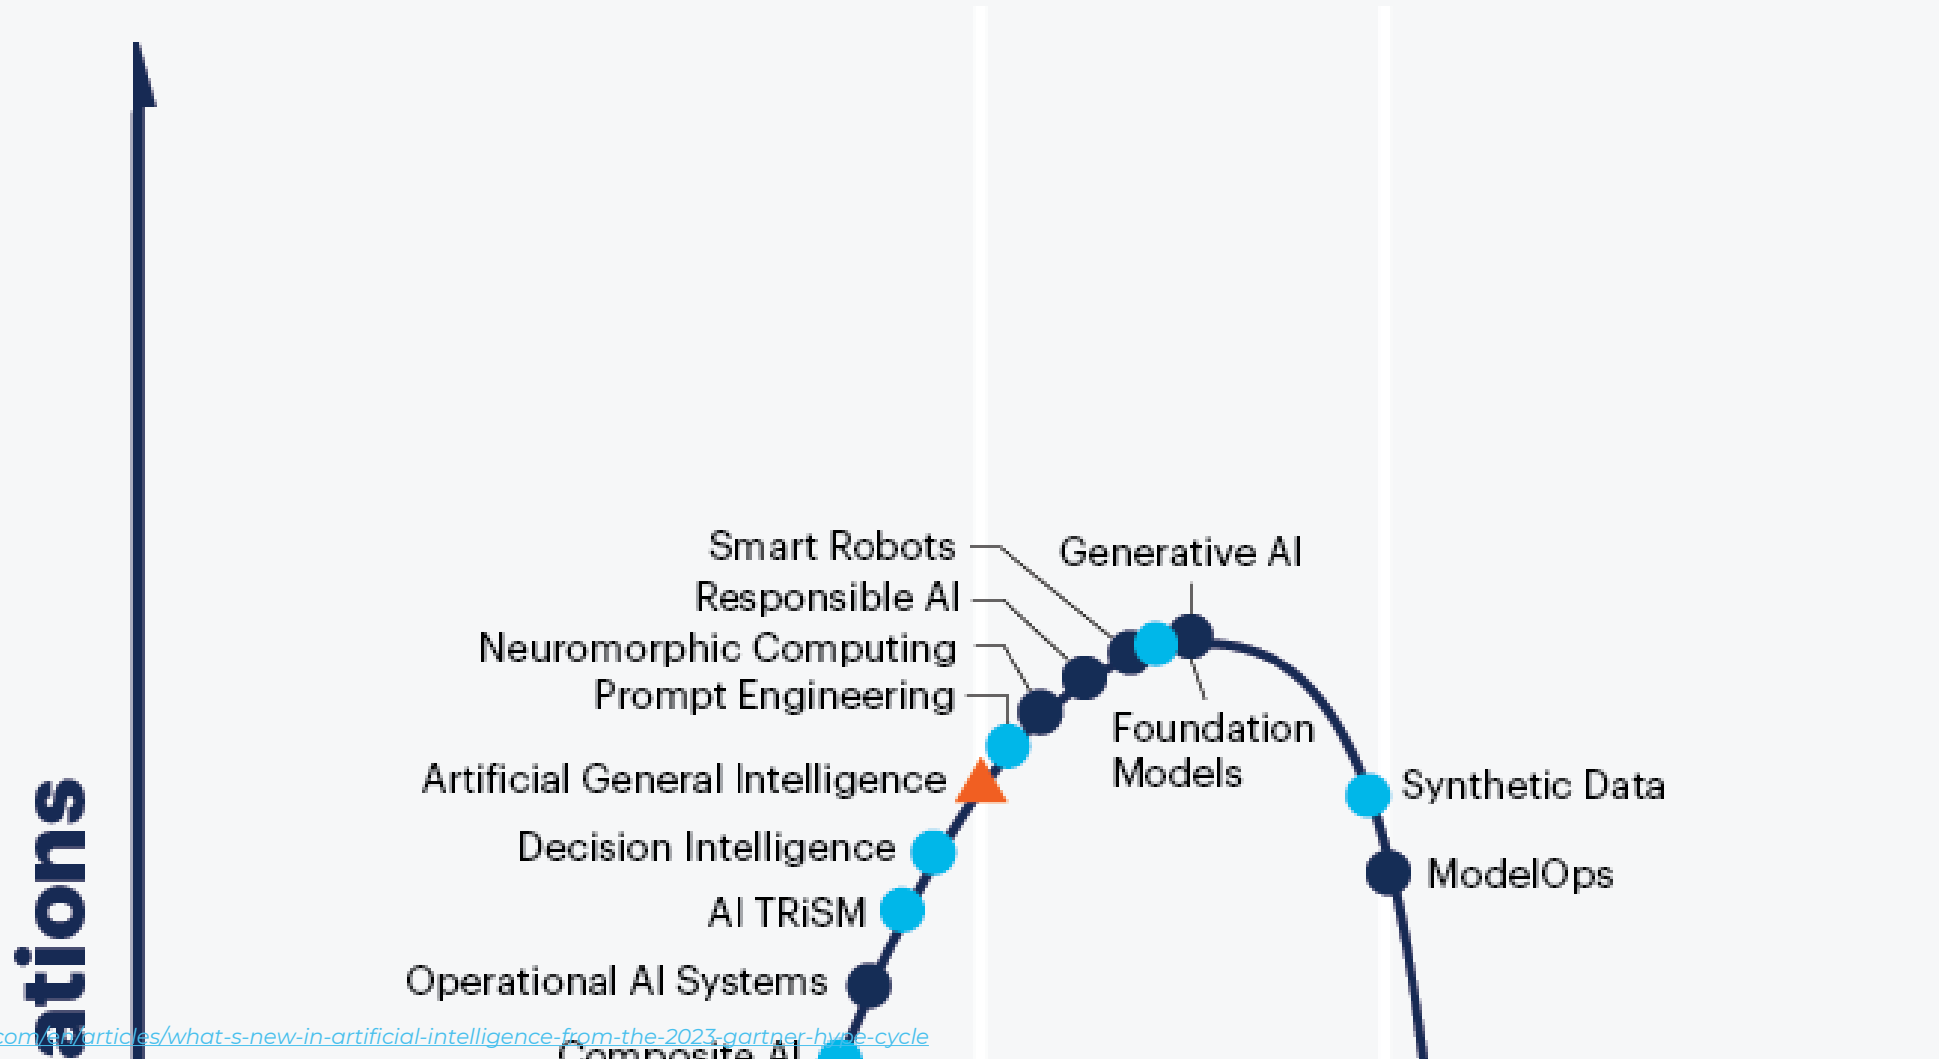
ations

Smart Robots
Responsible AI
Neuromorphic Computing
Prompt Engineering
Artificial General Intelligence
Decision Intelligence
AI TRiSM
Operational AI Systems
Composite AI

Generative AI
Foundation Models
Synthetic Data
ModelOps

.com/en/articles/what-s-new-in-artificial-intelligence-from-the-2023-gartner-hype-cycle